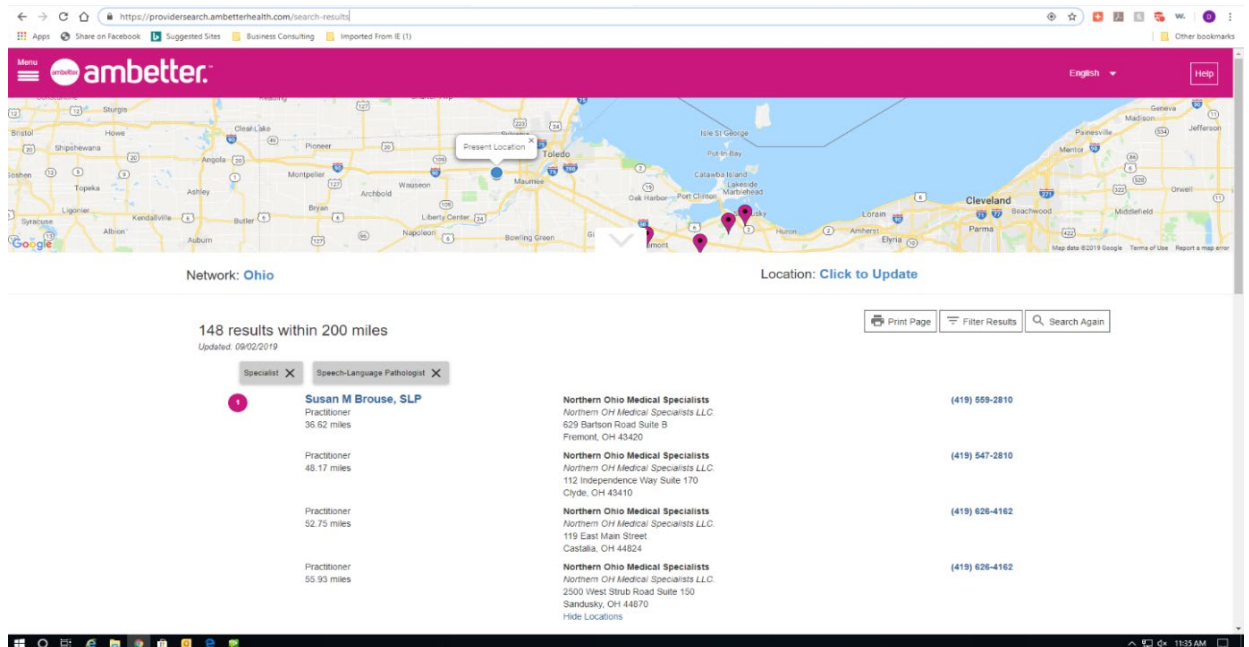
https://providersearch.ambetterhealth.com/search-results

Apps Share on Facebook Suggested Sites Business Consulting Imported From IE (1) Other bookmarks

Menu ambetter. English Help

Sturgis Bristol Howe Clear Lake Shipshewana Pioneer Angola Goshen Montpelier Topeka Ashley Archbold Wauseon Ligonier Bryan Kendallville Syracuse Butler Albion Auburn Napoleon Liberty Center Bowling Green Toledo Maumee Present Location Isle St George Put-in-Bay Catawba Island Lakeside Marblehead Oak Harbor Port Clinton Fremont Huron Amherst Lorain Elyria Cleveland Beachwood Parma Geneva Madison Painesville Jefferson Mentor Orwell Middlefield Google Map data ©2019 Google Terms of Use Report a map error

Network: Ohio

Location: Click to Update

148 results within 200 miles
Updated: 09/02/2019

Print Page Filter Results Search Again

Specialist ✕ Speech-Language Pathologist ✕

1 Susan M Brouse, SLP
Practitioner
36.62 miles

Northern Ohio Medical Specialists
Northern OH Medical Specialists LLC.
629 Bartson Road Suite B
Fremont, OH 43420

(419) 559-2810

Practitioner
48.17 miles

Northern Ohio Medical Specialists
Northern OH Medical Specialists LLC.
112 Independence Way Suite 170
Clyde, OH 43410

(419) 547-2810

Practitioner
52.75 miles

Northern Ohio Medical Specialists
Northern OH Medical Specialists LLC.
119 East Main Street
Castalia, OH 44824

(419) 626-4162

Practitioner
55.93 miles

Northern Ohio Medical Specialists
Northern OH Medical Specialists LLC.
2500 West Strub Road Suite 150
Sandusky, OH 44870
Hide Locations

(419) 626-4162

11:35 AM